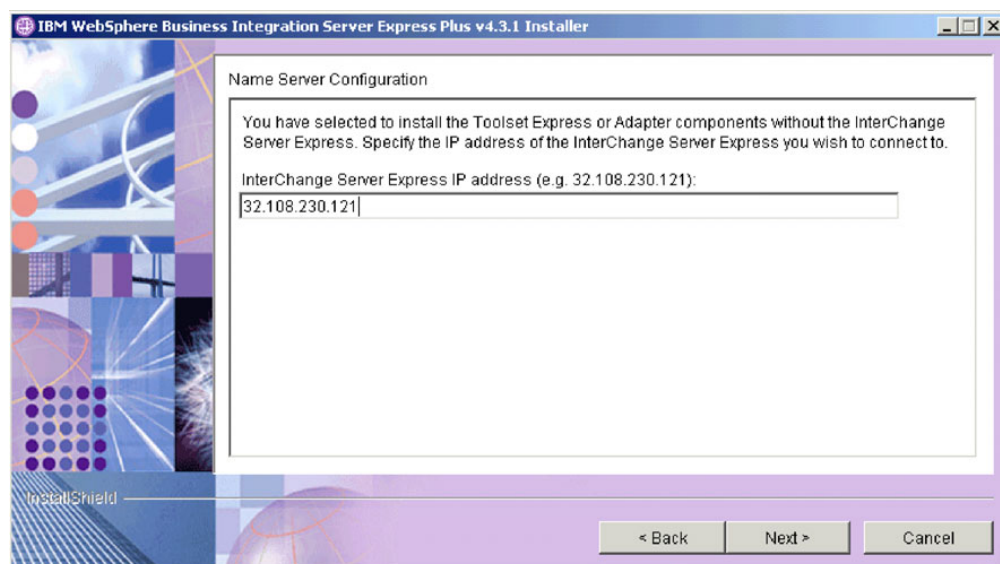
IBM WebSphere Business Integration Server Express Plus v4.3.1 Installer

Name Server Configuration

You have selected to install the Toolset Express or Adapter components without the InterChange Server Express. Specify the IP address of the InterChange Server Express you wish to connect to.

InterChange Server Express IP address (e.g. 32.108.230.121):

32.108.230.121

InstallShield

< Back

Next >

Cancel